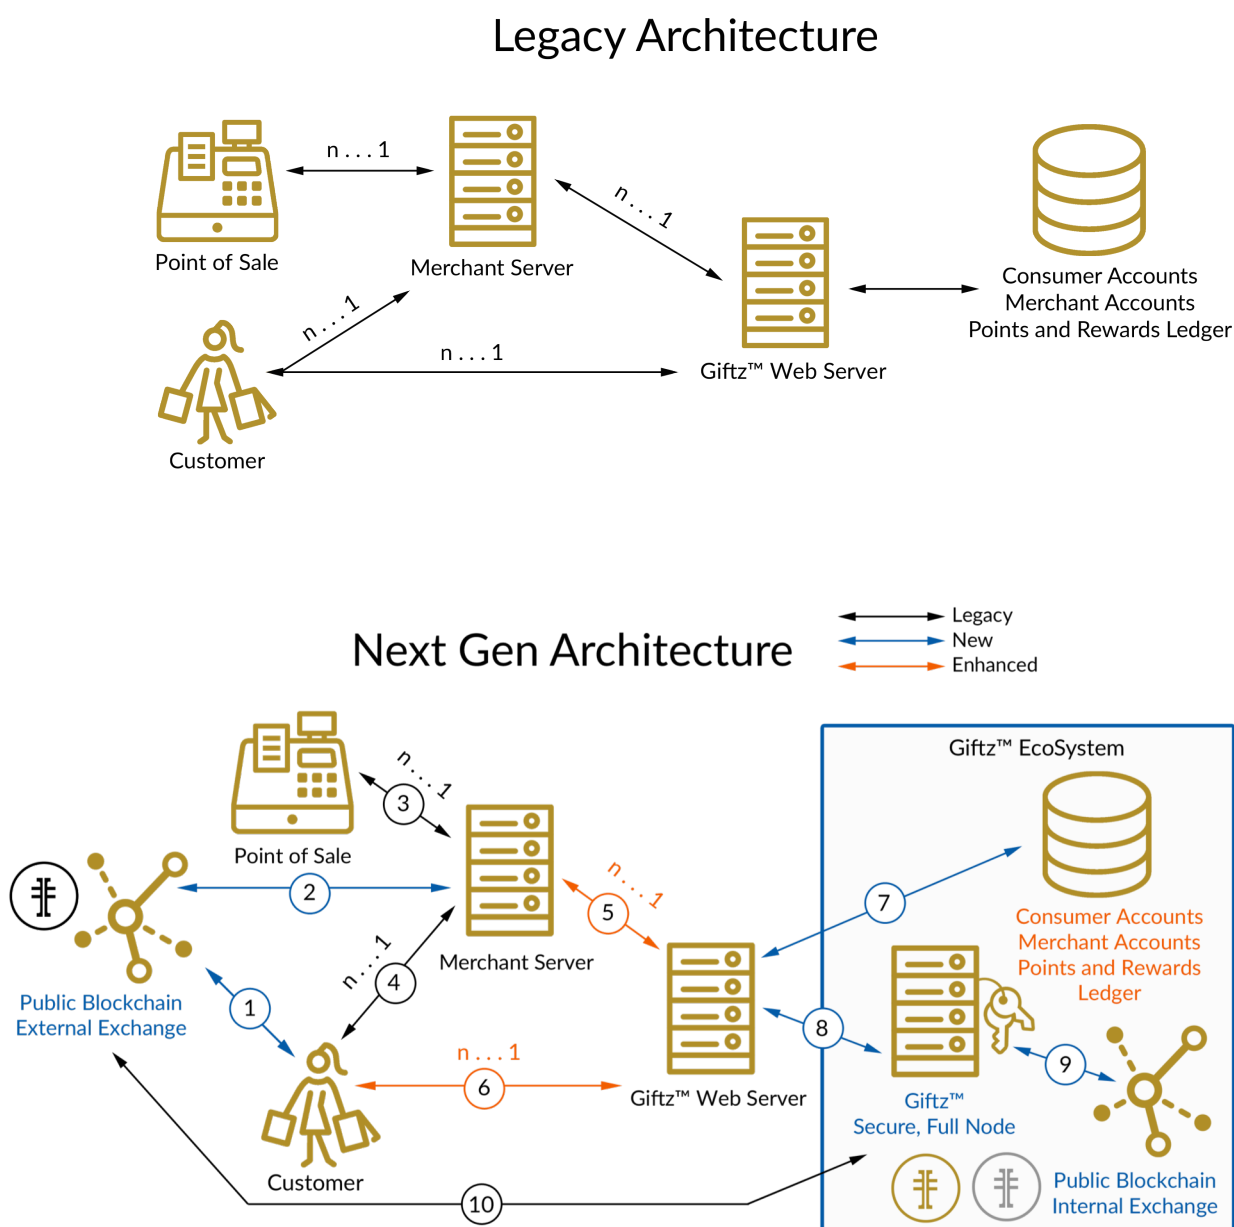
Legacy Architecture

n . . . 1

Point of Sale

Merchant Server

n . . . 1

n . . . 1

Consumer Accounts
Merchant Accounts
Points and Rewards Ledger

n . . . 1

Giftz™ Web Server

Customer

Legacy
New
Enhanced

Next Gen Architecture

Giftz™ EcoSystem

n . . . 1

3

Point of Sale

2

n . . . 1

5

7

Consumer Accounts
Merchant Accounts
Points and Rewards Ledger

Merchant Server

n . . . 1

4

1

Public Blockchain
External Exchange

8

9

n . . . 1

6

Giftz™ Web Server

Giftz™
Secure, Full Node

Customer

10

Public Blockchain
Internal Exchange